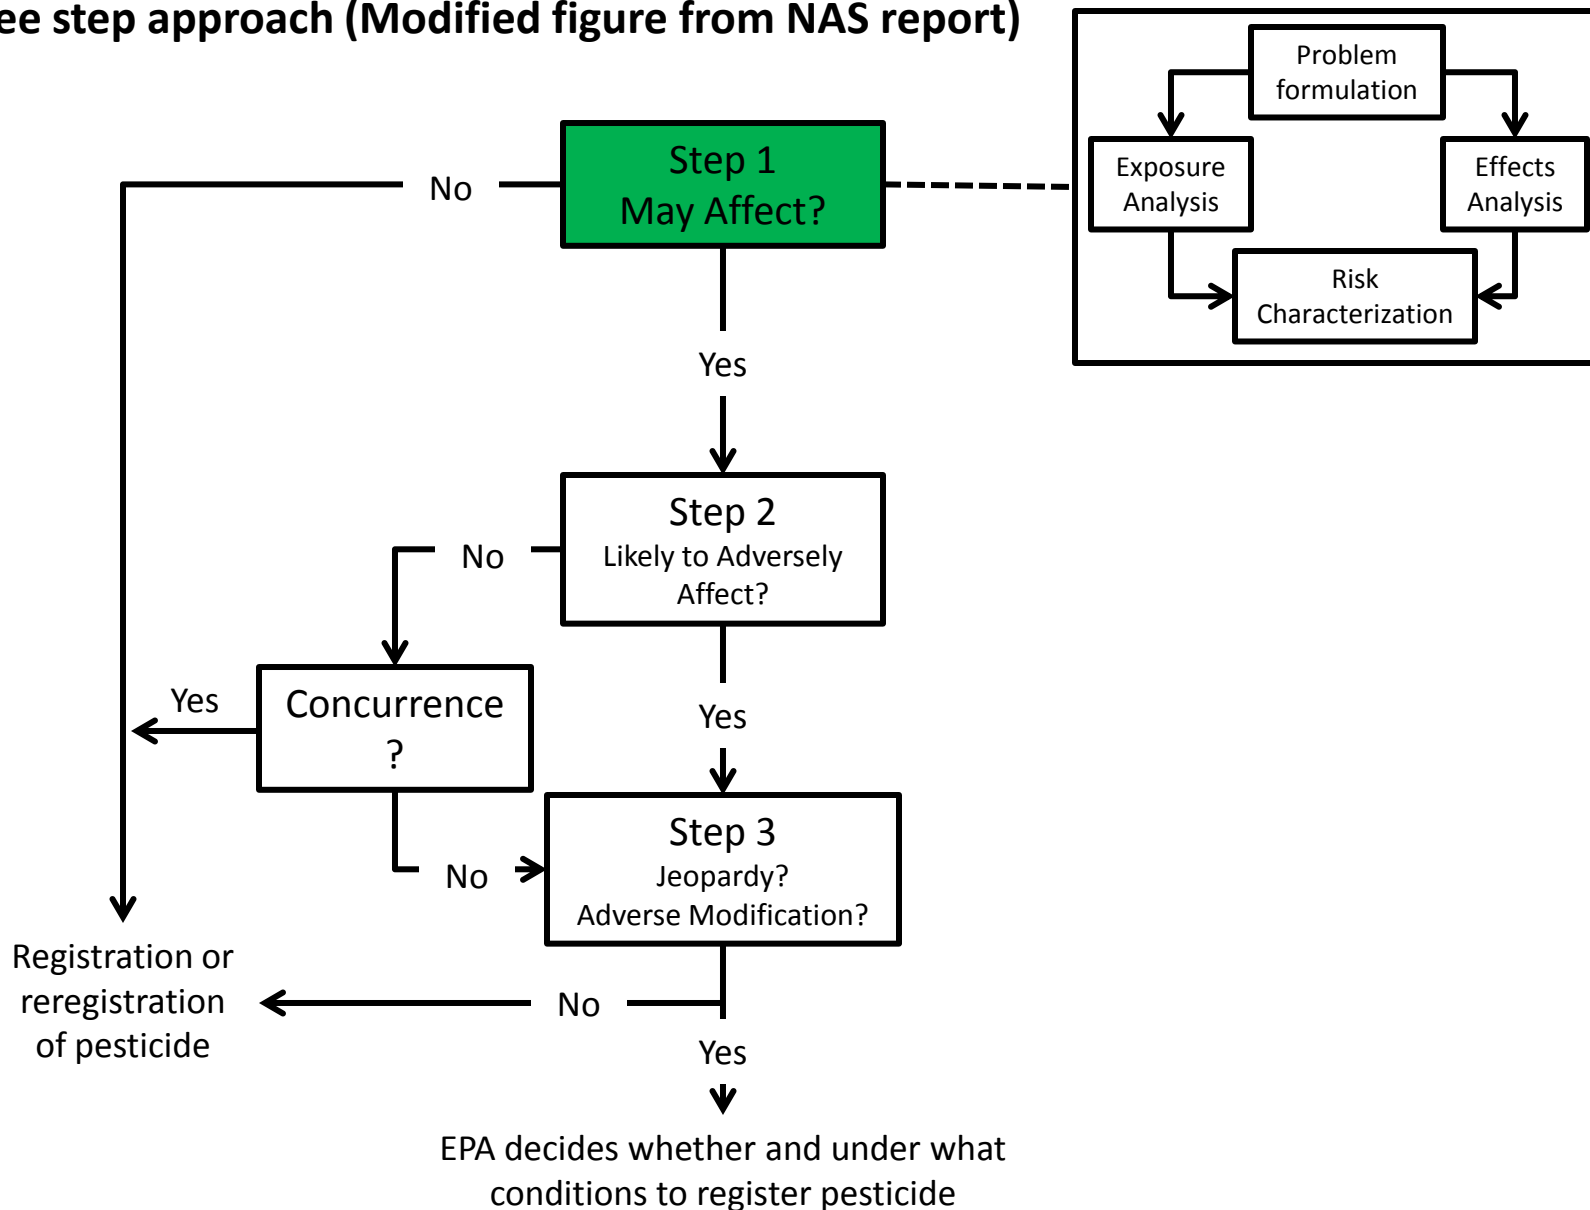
ee step approach (Modified figure from NAS report)

Problem formulation

Exposure Analysis

Effects Analysis

Risk Characterization

Step 1
May Affect?

No

Yes

Step 2
Likely to Adversely Affect?

No

Concurrence ?

Yes

Yes

Step 3
Jeopardy?
Adverse Modification?

No

Registration or reregistration of pesticide

No

Yes

EPA decides whether and under what conditions to register pesticide